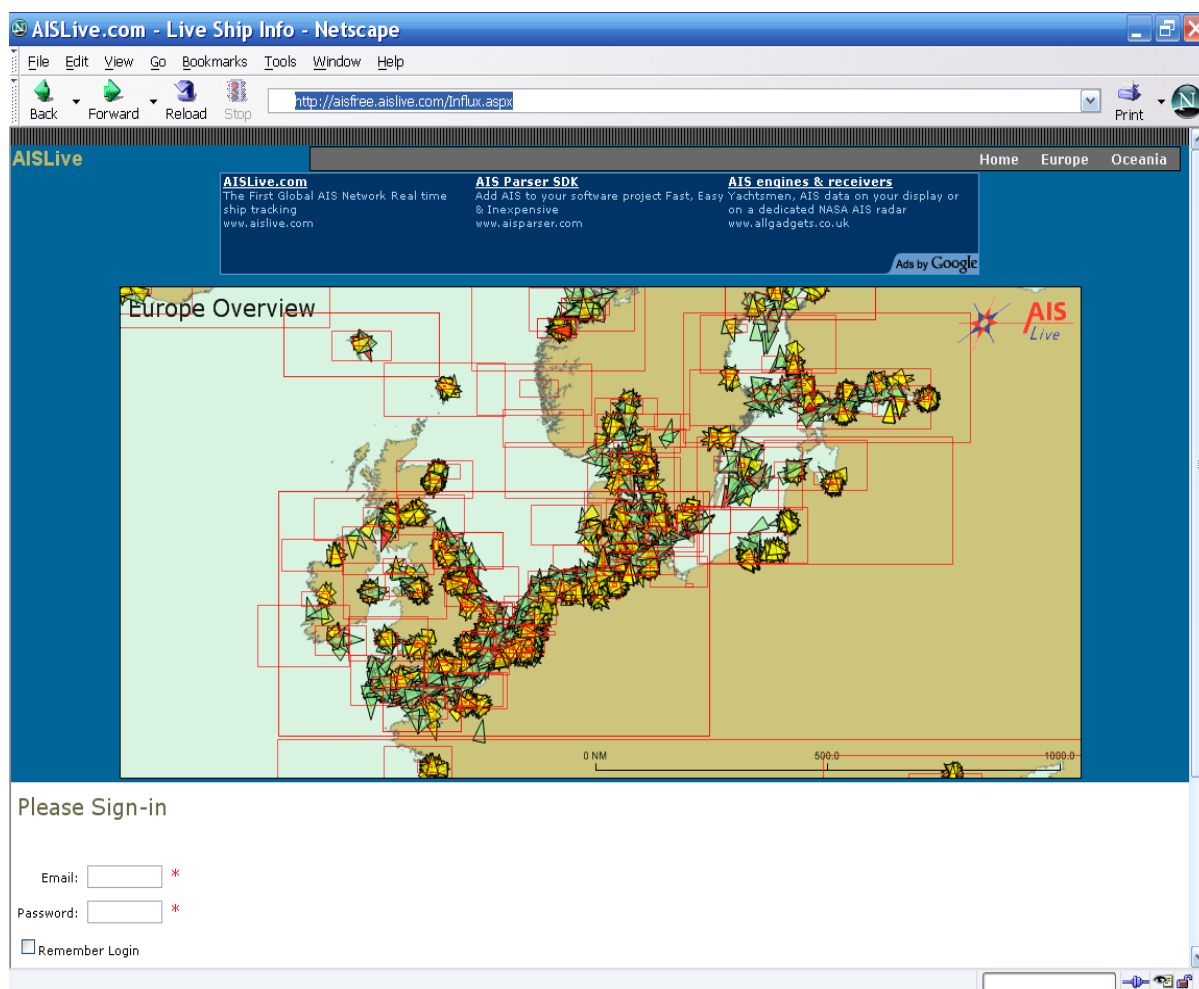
AISLive.com - Live Ship Info - Netscape

File Edit View Go Bookmarks Tools Window Help

Back Forward Reload Stop http://aisfree.aislive.com/Influx.aspx Print

AISLive

Home Europe Oceania

AISLive.com
The First Global AIS Network Real time ship tracking
www.aislive.com

AIS Parser SDK
Add AIS to your software project Fast, Easy & Inexpensive
www.aisparser.com

AIS engines & receivers
Yachtsmen, AIS data on your display or on a dedicated NASA AIS radar
www.allgadgets.co.uk

Ads by Google

Europe Overview

AIS Live

0 NM 500.0 1000.0

Please Sign-in

Email: *

Password: *

Remember Login